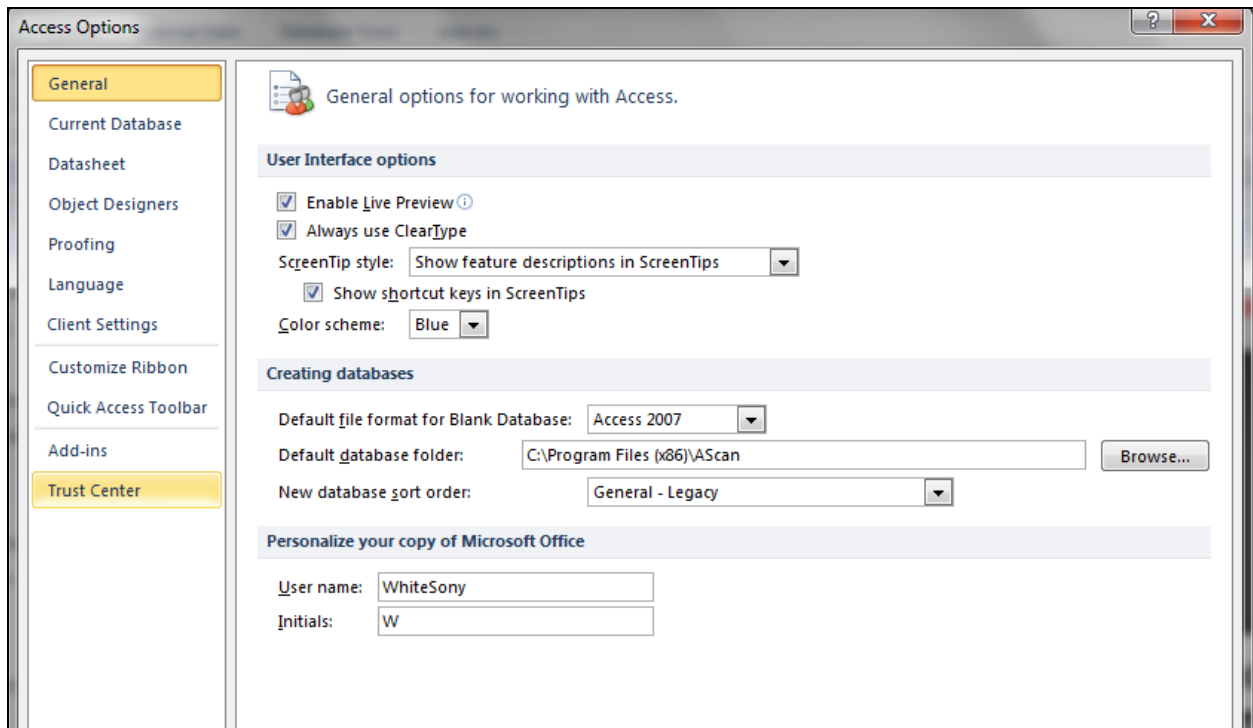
Access Options

?
X

General
Current Database
Datasheet
Object Designers
Proofing
Language
Client Settings
Customize Ribbon
Quick Access Toolbar
Add-ins
Trust Center

General options for working with Access.

User Interface options

Enable Live Preview
Always use ClearType
ScreenTip style: Show feature descriptions in ScreenTips
Show shortcut keys in ScreenTips
Color scheme: Blue

Creating databases

Default file format for Blank Database: Access 2007
Default database folder: C:\Program Files (x86)\AScan
Browse...
New database sort order: General - Legacy

Personalize your copy of Microsoft Office

User name: WhiteSony
Initials: W